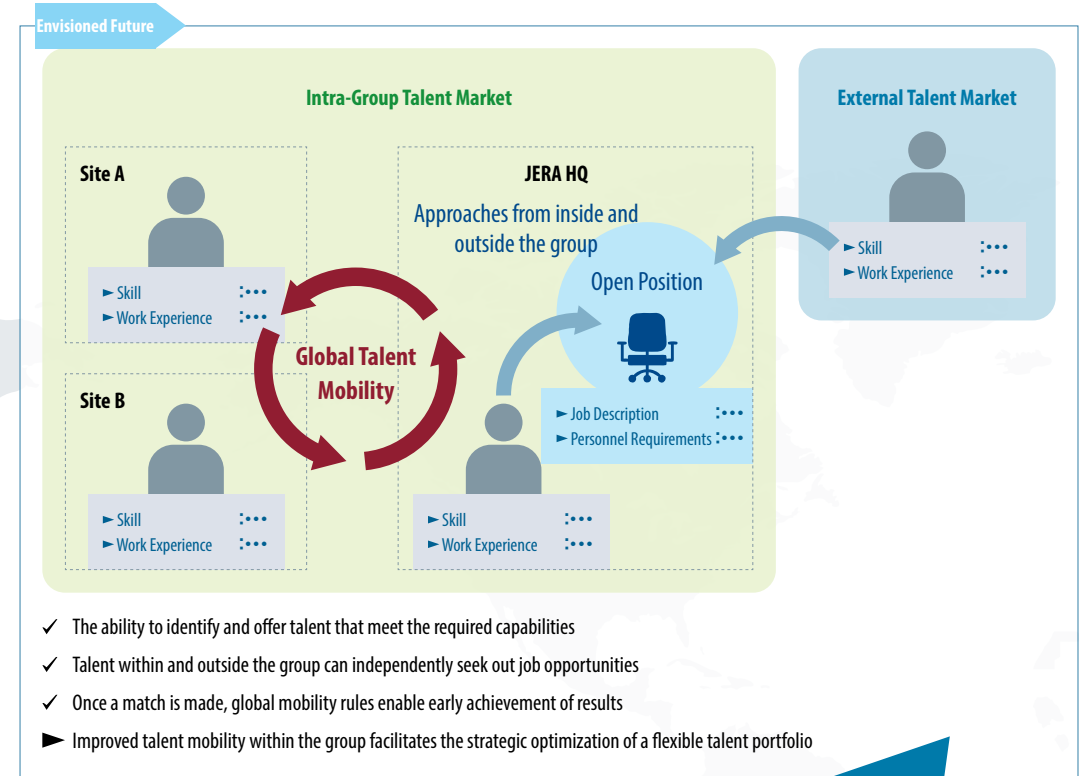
Envisioned Future

Intra-Group Talent Market

External Talent Market

Site A

► Skill :•••
► Work Experience :•••

JERA HQ

Approaches from inside and outside the group

Open Position

► Skill :•••
► Work Experience :•••

Global Talent Mobility

Site B

► Skill :•••
► Work Experience :•••

► Job Description :•••
► Personnel Requirements :•••

► Skill :•••
► Work Experience :•••

✓ The ability to identify and offer talent that meet the required capabilities

✓ Talent within and outside the group can independently seek out job opportunities

✓ Once a match is made, global mobility rules enable early achievement of results

► Improved talent mobility within the group facilitates the strategic optimization of a flexible talent portfolio